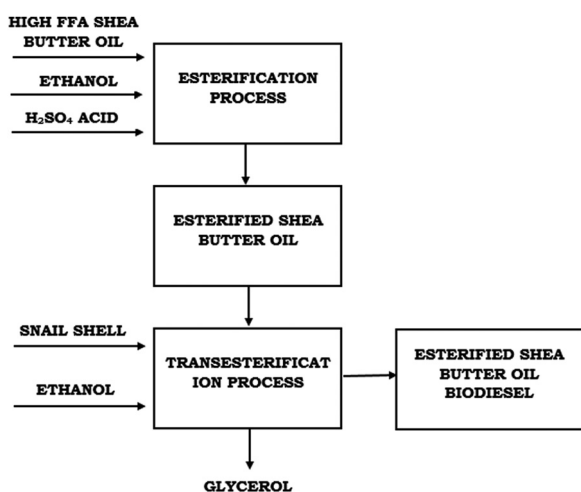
HIGH FFA SHEA BUTTER OIL

ETHANOL

$H_2SO_4$ ACID

ESTERIFICATION PROCESS

ESTERIFIED SHEA BUTTER OIL

SNAIL SHELL

ETHANOL

TRANSESTERIFICATION PROCESS

ESTERIFIED SHEA BUTTER OIL BIODIESEL

GLYCEROL